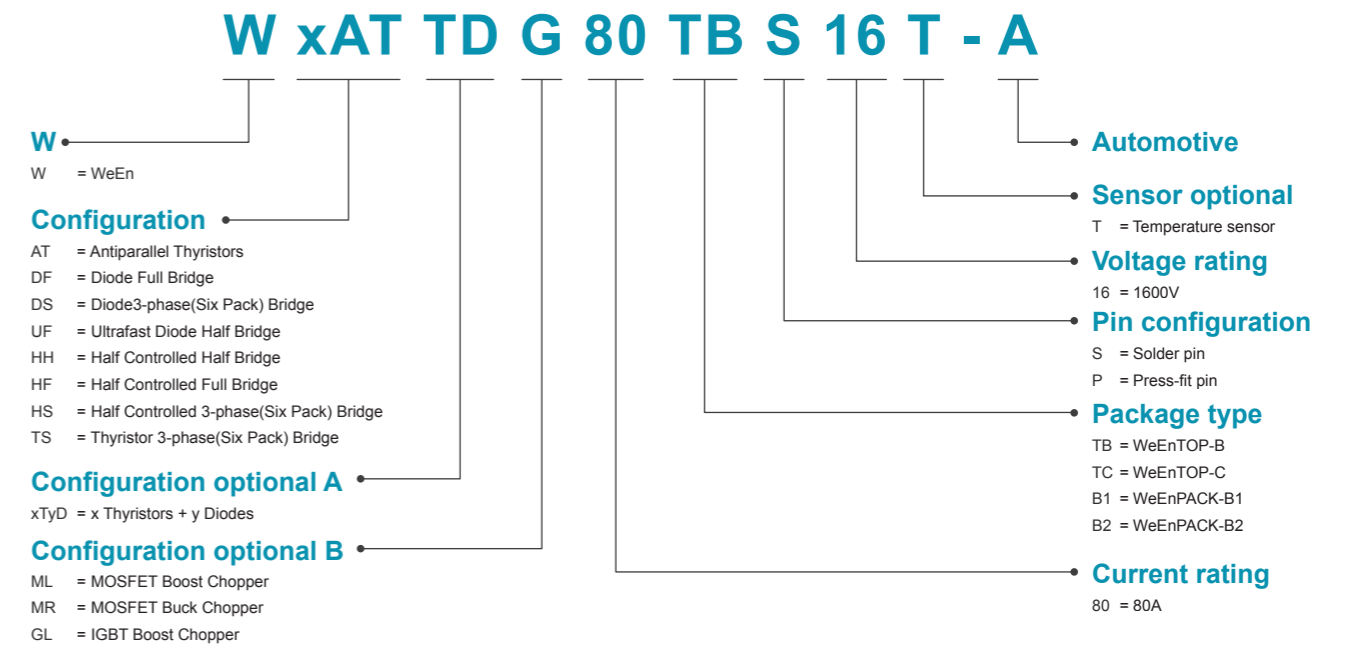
W xAT TD G 80 TB S 16 T - A

W
W = WeEn

Configuration
AT = Antiparallel Thyristors
DF = Diode Full Bridge
DS = Diode3-phase(Six Pack) Bridge
UF = Ultrafast Diode Half Bridge
HH = Half Controlled Half Bridge
HF = Half Controlled Full Bridge
HS = Half Controlled 3-phase(Six Pack) Bridge
TS = Thyristor 3-phase(Six Pack) Bridge

Configuration optional A
xTyD = x Thyristors + y Diodes

Configuration optional B
ML = MOSFET Boost Chopper
MR = MOSFET Buck Chopper
GL = IGBT Boost Chopper

Automotive

Sensor optional
T = Temperature sensor

Voltage rating
16 = 1600V

Pin configuration
S = Solder pin
P = Press-fit pin

Package type
TB = WeEnTOP-B
TC = WeEnTOP-C
B1 = WeEnPACK-B1
B2 = WeEnPACK-B2

Current rating
80 = 80A